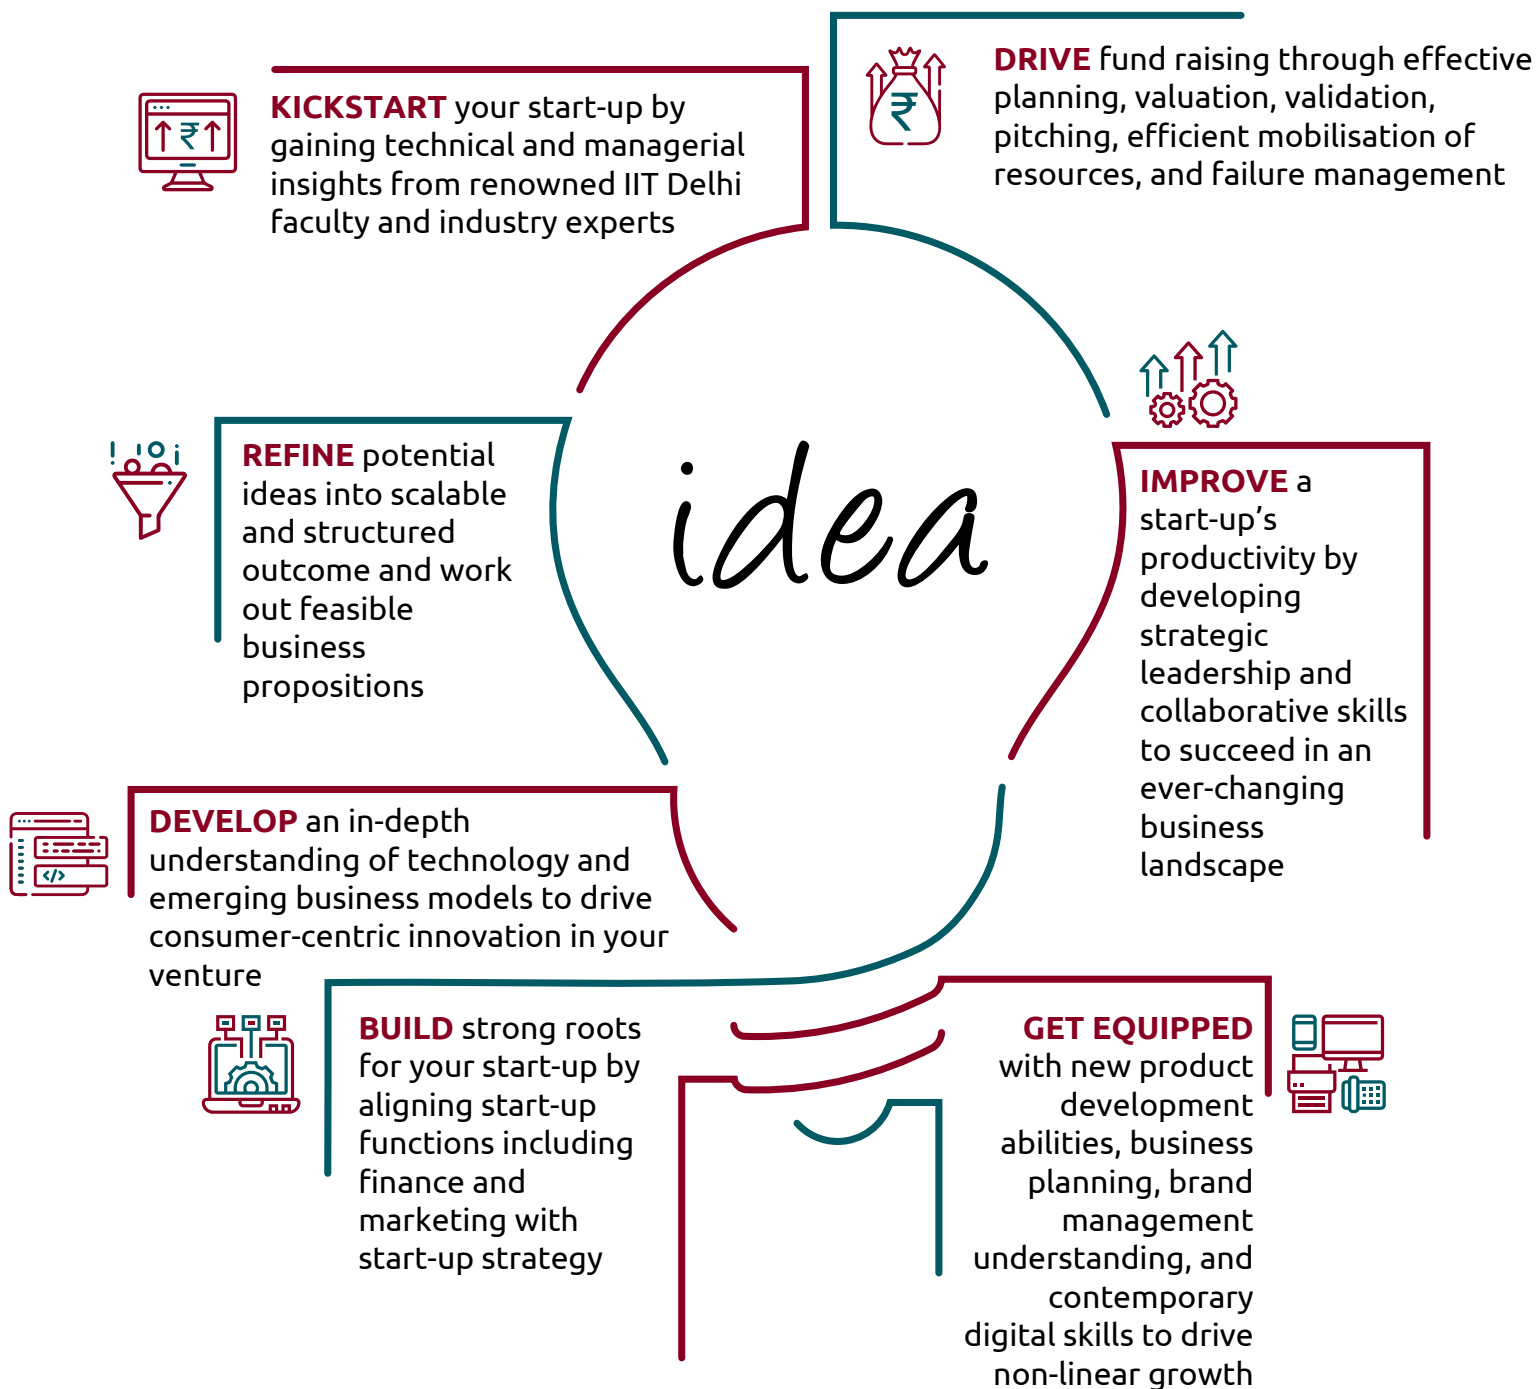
KICKSTART your start-up by gaining technical and managerial insights from renowned IIT Delhi faculty and industry experts

DRIVE fund raising through effective planning, valuation, validation, pitching, efficient mobilisation of resources, and failure management

idea

REFINE potential ideas into scalable and structured outcome and work out feasible business propositions

IMPROVE a start-up's productivity by developing strategic leadership and collaborative skills to succeed in an ever-changing business landscape

DEVELOP an in-depth understanding of technology and emerging business models to drive consumer-centric innovation in your venture

BUILD strong roots for your start-up by aligning start-up functions including finance and marketing with start-up strategy

GET EQUIPPED with new product development abilities, business planning, brand management understanding, and contemporary digital skills to drive non-linear growth